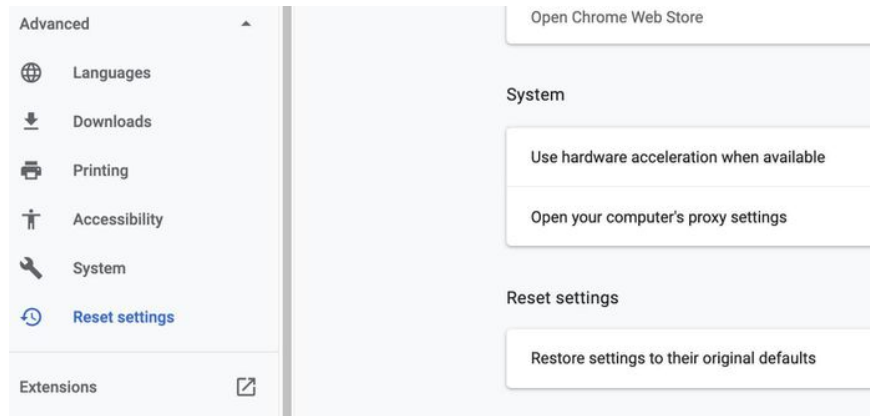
Advanced

Languages

Downloads

Printing

Accessibility

System

Reset settings

Extensions

Open Chrome Web Store

System

Use hardware acceleration when available

Open your computer's proxy settings

Reset settings

Restore settings to their original defaults